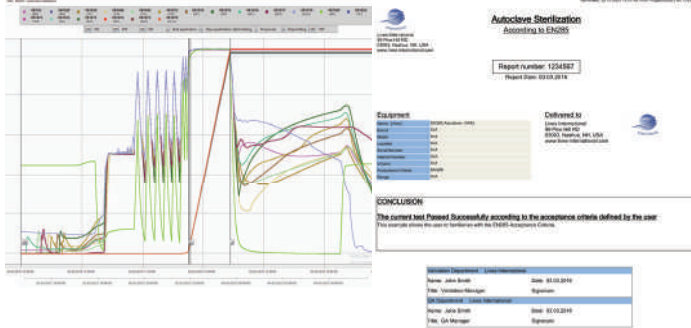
Autoclave Sterilization

According to EN285

Lives International
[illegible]
www.lives-international.com

Report number: 1234567

Report Date: 03.03.2016

Equipment

Delivered to

Lives International
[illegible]
www.lives-international.com

CONCLUSION

The current test Passed Successfully according to the acceptance criteria defined by the user

This example show the user to familiarize with the EN285 Acceptance Criteria.

| Validation Department Lives International | |
|---|---|
| Name: John Smith | Date: 03.03.2016 |
| Title: Validation Manager | Signature |
| QA Department Lives International | |
| Name: John Smith | Date: 03.03.2016 |
| Title: QA Manager | Signature |